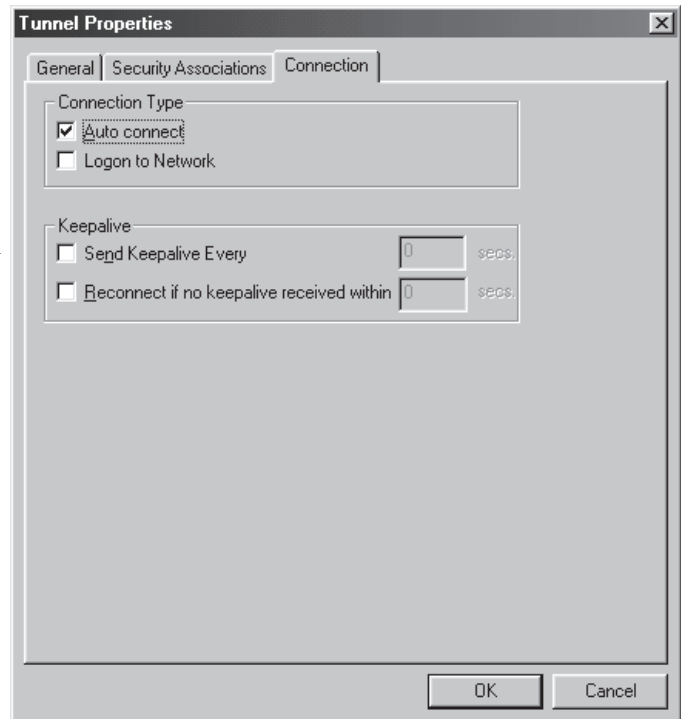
Tunnel Properties

General | Security Associations | Connection

Connection Type

☑ Auto connect

☐ Logon to Network

Keepalive

☐ Send Keepalive Every 0 secs.

☐ Reconnect if no keepalive received within 0 secs.

OK | Cancel